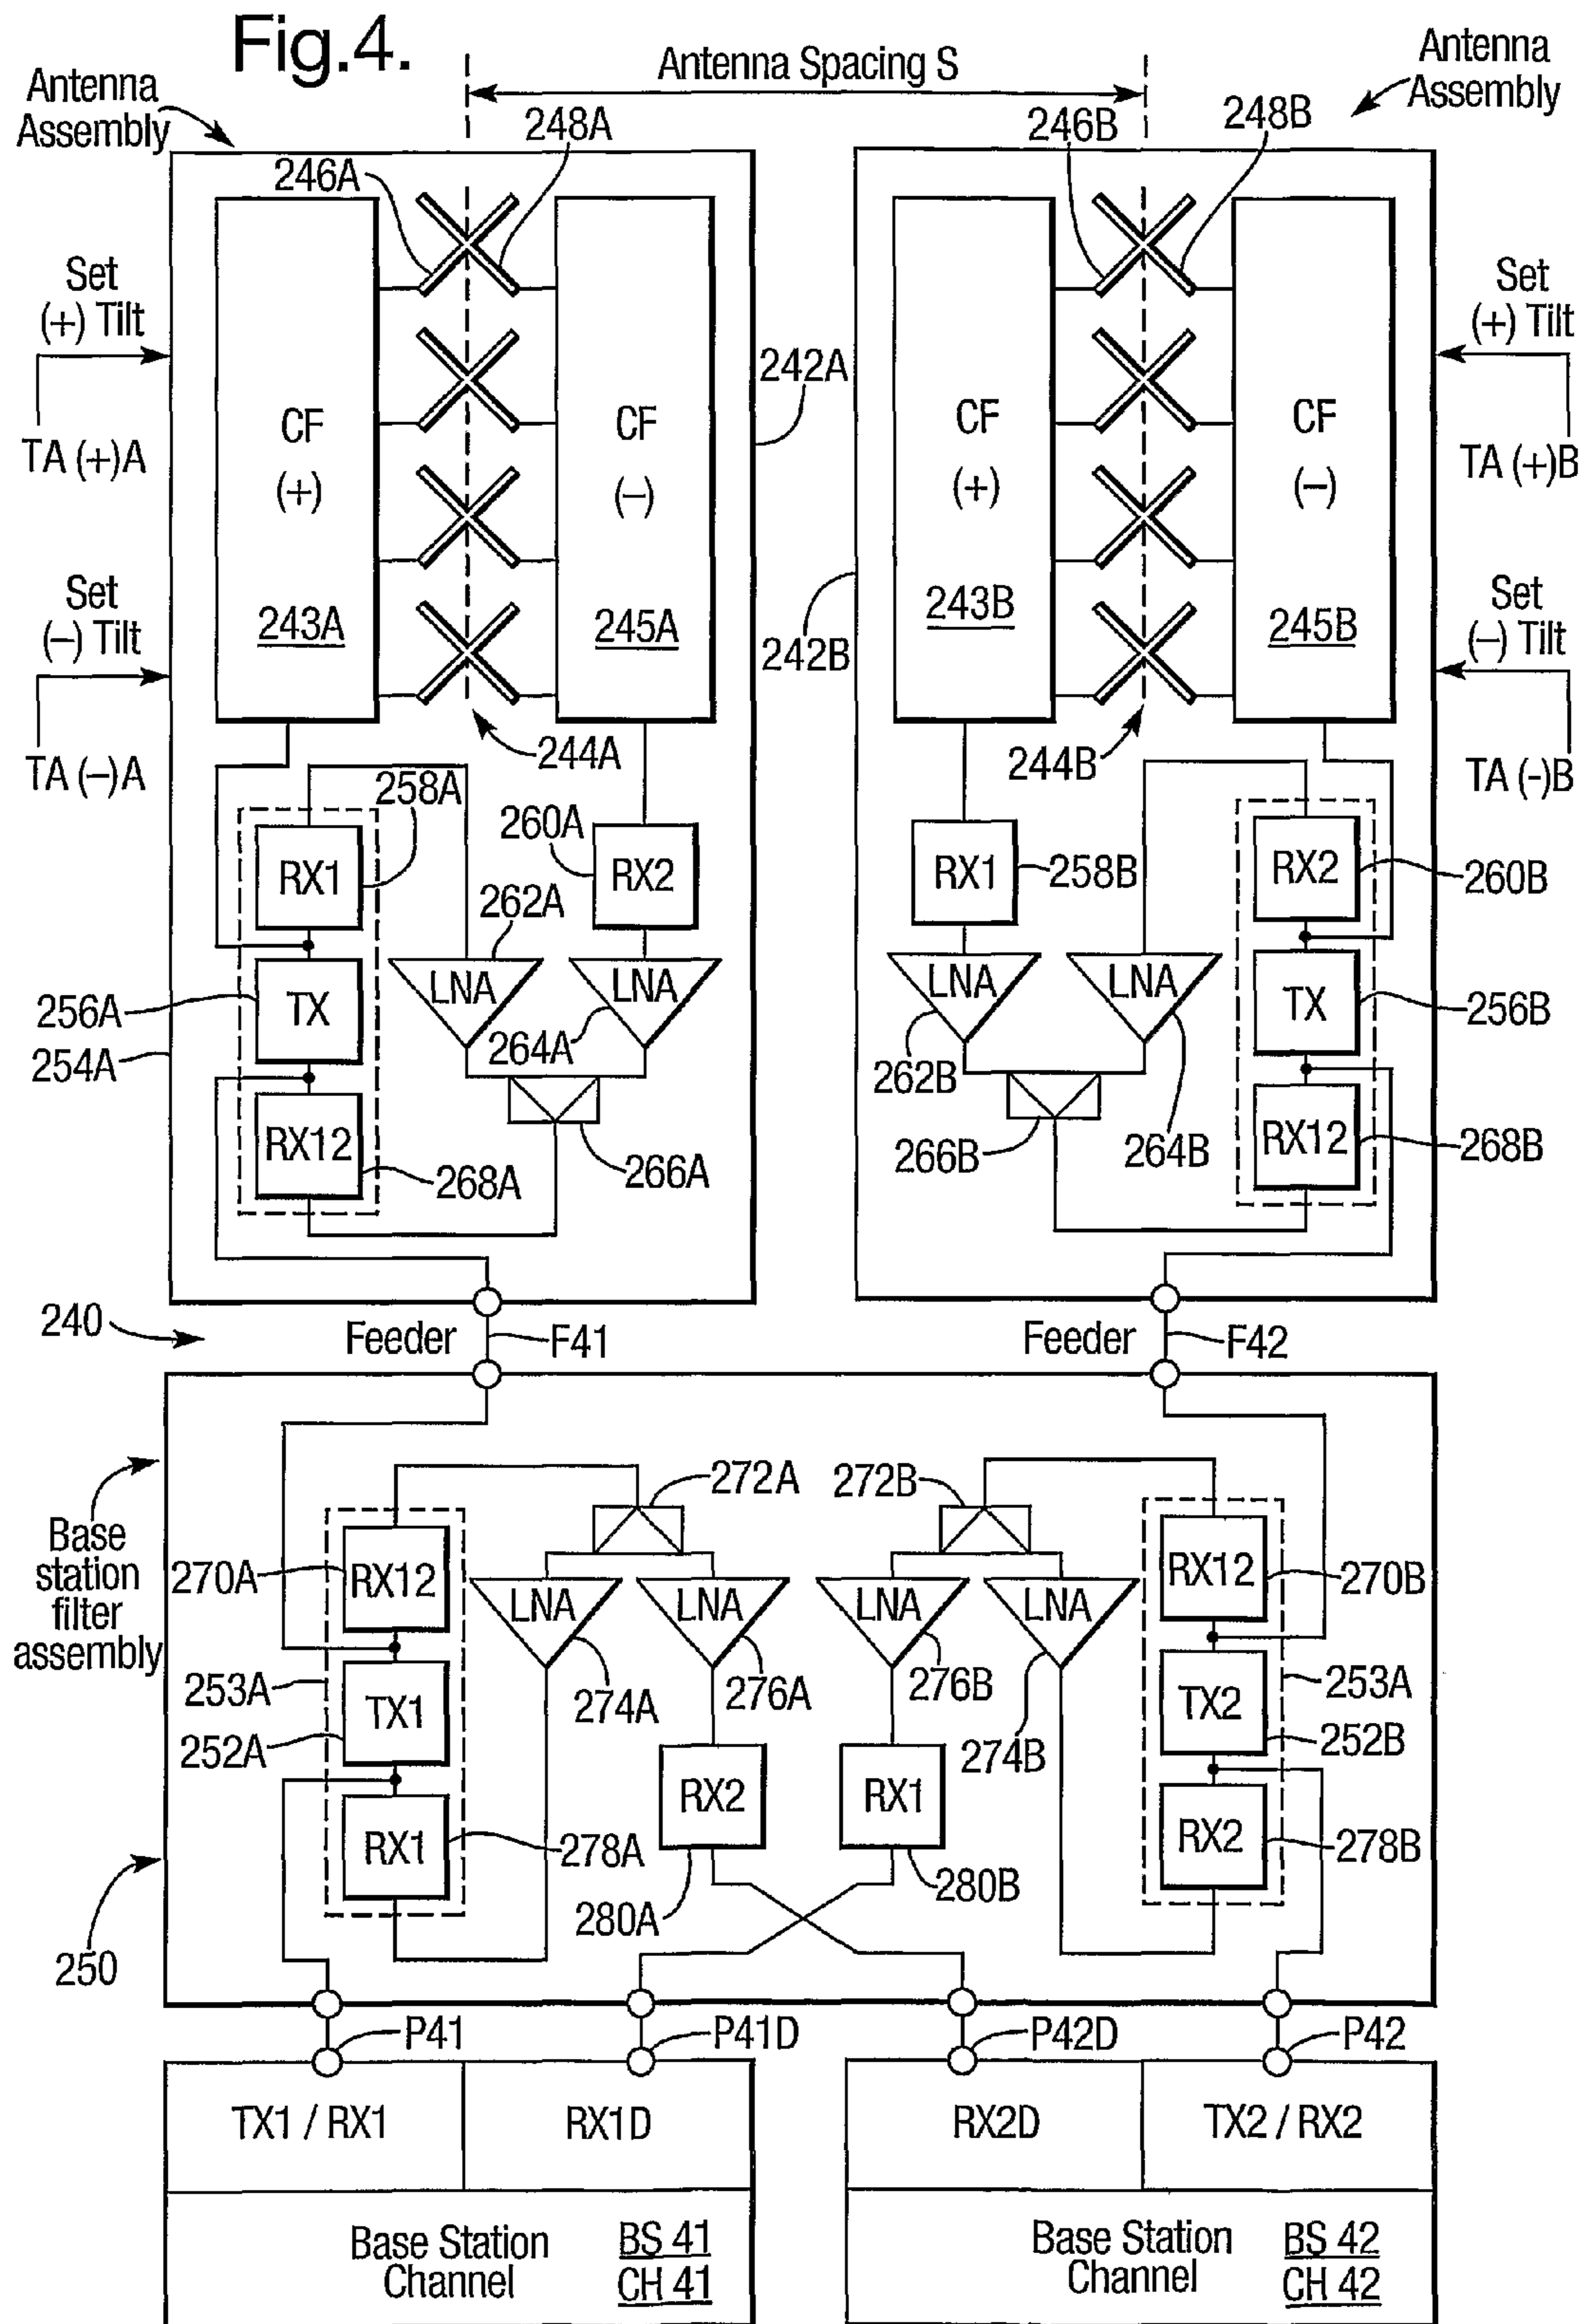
Fig.4.

Antenna Spacing S

Antenna Assembly

Antenna Assembly

248A

246B

248B

246A

Set (+) Tilt

TA (+)A

CF (+) 243A

CF (–) 245A

242A

CF (+) 243B

CF (–) 245B

Set (+) Tilt

TA (+)B

Set (–) Tilt

TA (–)A

242B

Set (–) Tilt

TA (-)B

244A

244B

258A

260A

RX1

RX2

262A

RX1

258B

RX2

260B

256A

TX

LNA

LNA

LNA

LNA

TX

256B

254A

264A

262B

RX12

268A

266A

266B

264B

RX12

268B

240

Feeder

F41

Feeder

F42

272A

272B

Base station filter assembly

270A

RX12

LNA

LNA

LNA

LNA

RX12

270B

253A

TX1

274A

276A

276B

274B

TX2

253A

252A

252B

RX2

RX1

RX1

278A

RX2

278B

280A

280B

250

P41

P41D

P42D

P42

TX1 / RX1

RX1D

RX2D

TX2 / RX2

Base Station Channel

BS 41 CH 41

Base Station Channel

BS 42 CH 42